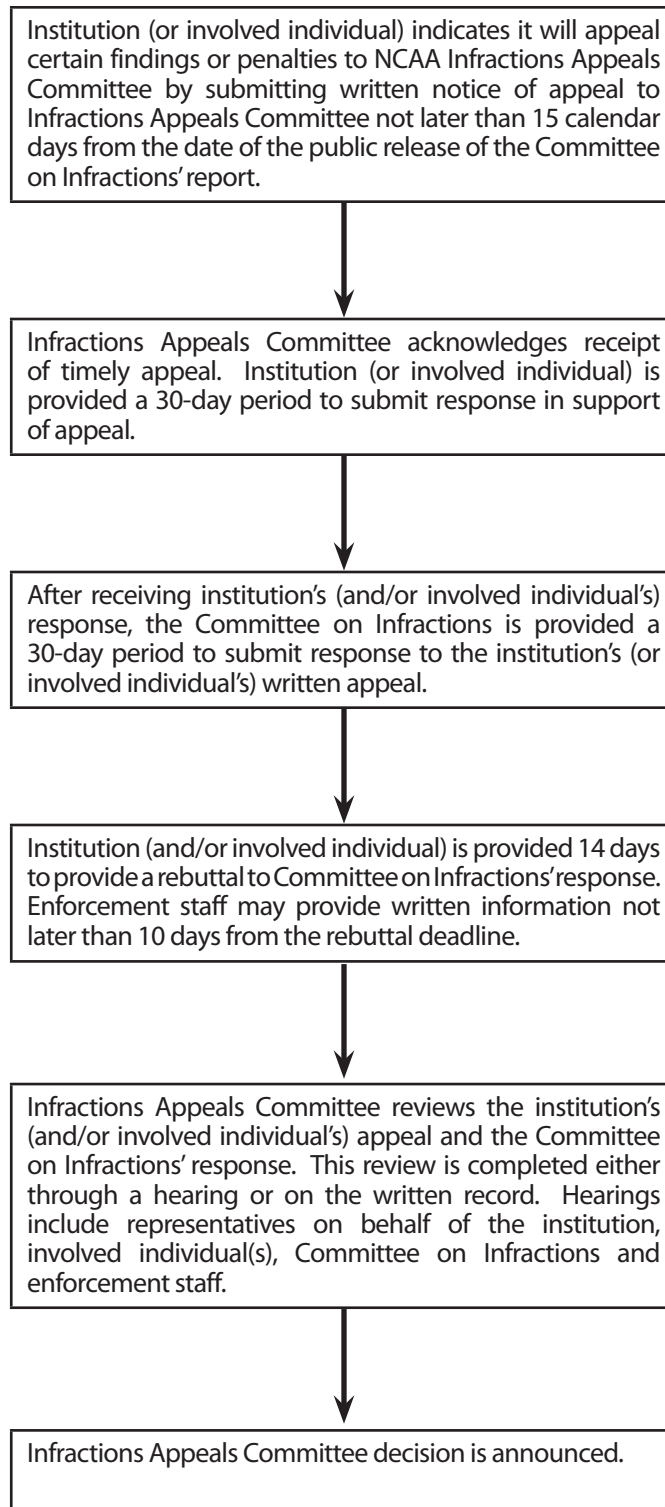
Institution (or involved individual) indicates it will appeal certain findings or penalties to NCAA Infractions Appeals Committee by submitting written notice of appeal to Infractions Appeals Committee not later than 15 calendar days from the date of the public release of the Committee on Infractions' report.

Infractions Appeals Committee acknowledges receipt of timely appeal. Institution (or involved individual) is provided a 30-day period to submit response in support of appeal.

After receiving institution's (and/or involved individual's) response, the Committee on Infractions is provided a 30-day period to submit response to the institution's (or involved individual's) written appeal.

Institution (and/or involved individual) is provided 14 days to provide a rebuttal to Committee on Infractions' response. Enforcement staff may provide written information not later than 10 days from the rebuttal deadline.

Infractions Appeals Committee reviews the institution's (and/or involved individual's) appeal and the Committee on Infractions' response. This review is completed either through a hearing or on the written record. Hearings include representatives on behalf of the institution, involved individual(s), Committee on Infractions and enforcement staff.

Infractions Appeals Committee decision is announced.